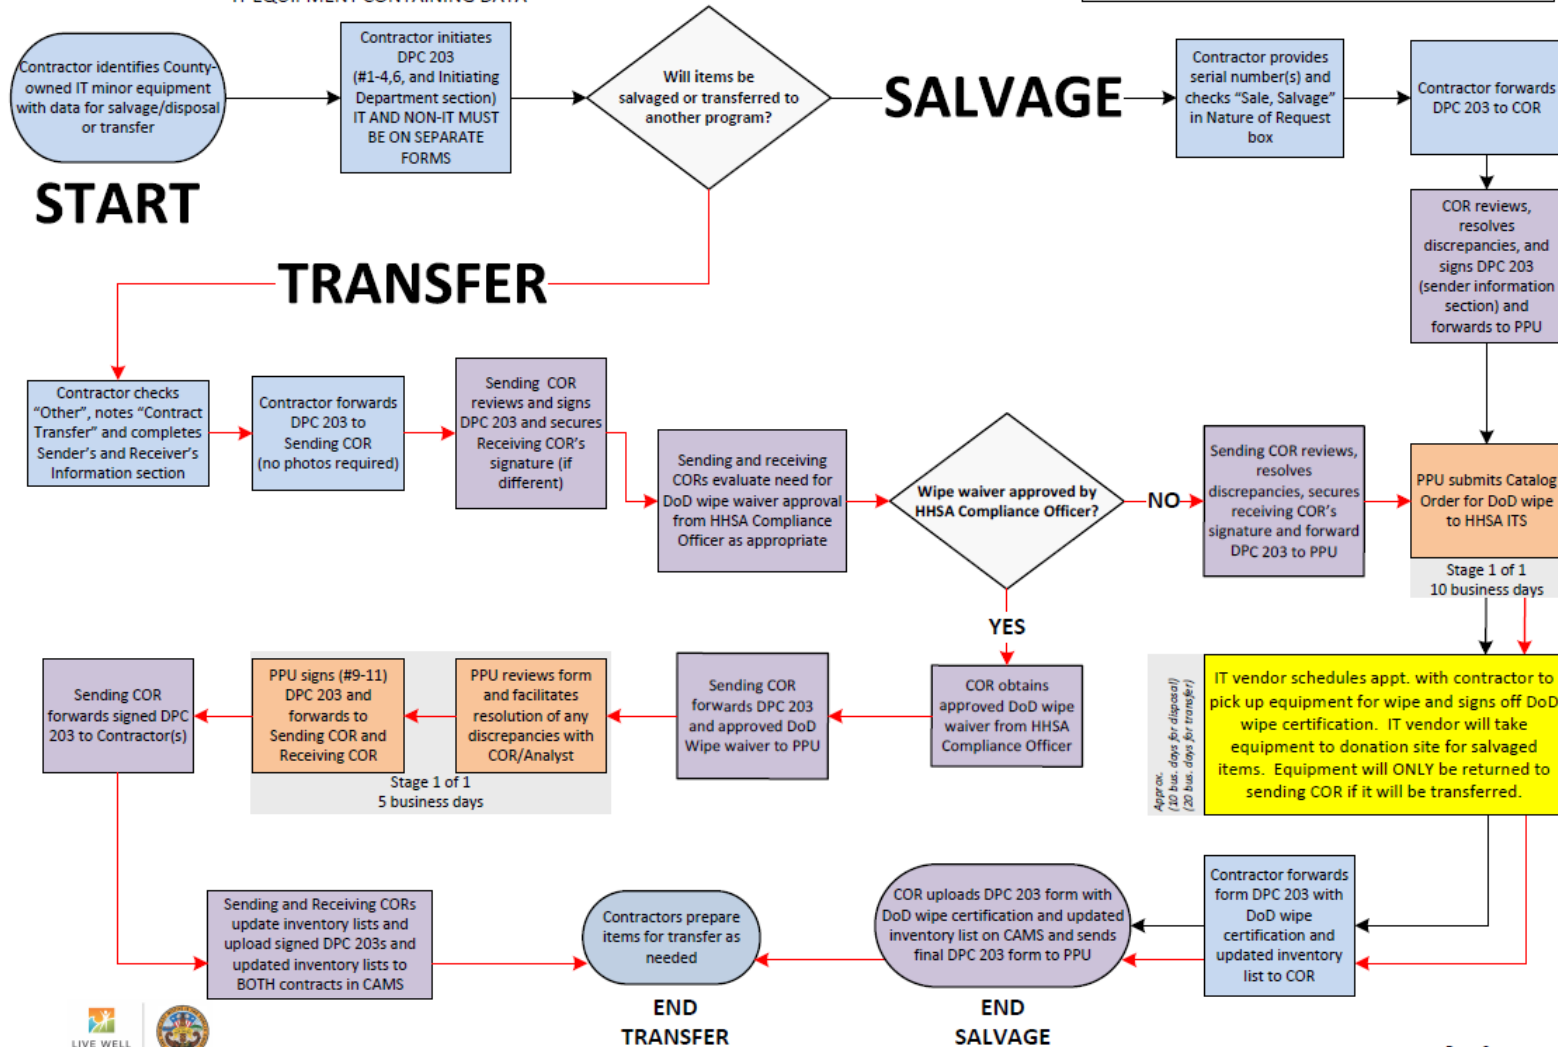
Contractor identifies County-owned IT minor equipment with data for salvage/disposal or transfer

START

Contractor initiates DPC 203 (#1-4,6, and Initiating Department section) IT AND NON-IT MUST BE ON SEPARATE FORMS

Will items be salvaged or transferred to another program?

SALVAGE

Contractor provides serial number(s) and checks "Sale, Salvage" in Nature of Request box

Contractor forwards DPC 203 to COR

COR reviews, resolves discrepancies, and signs DPC 203 (sender information section) and forwards to PPU

TRANSFER

Contractor checks "Other", notes "Contract Transfer" and completes Sender's and Receiver's Information section

Contractor forwards DPC 203 to Sending COR (no photos required)

Sending COR reviews and signs DPC 203 and secures Receiving COR's signature (if different)

Sending and receiving CORs evaluate need for DoD wipe waiver approval from HHSA Compliance Officer as appropriate

Wipe waiver approved by HHSA Compliance Officer?

NO

Sending COR reviews, resolves discrepancies, secures receiving COR's signature and forward DPC 203 to PPU

PPU submits Catalog Order for DoD wipe to HHSA ITS

Stage 1 of 1
10 business days

YES

Sending COR forwards signed DPC 203 to Contractor(s)

PPU signs (#9-11) DPC 203 and forwards to Sending COR and Receiving COR

PPU reviews form and facilitates resolution of any discrepancies with COR/Analyst

Stage 1 of 1
5 business days

Sending COR forwards DPC 203 and approved DoD Wipe waiver to PPU

COR obtains approved DoD wipe waiver from HHSA Compliance Officer

Approx. (10 bus. days for disposal) (20 bus. days for transfer)

IT vendor schedules appt. with contractor to pick up equipment for wipe and signs off DoD wipe certification. IT vendor will take equipment to donation site for salvaged items. Equipment will ONLY be returned to sending COR if it will be transferred.

Sending and Receiving CORs update inventory lists and upload signed DPC 203s and updated inventory lists to BOTH contracts in CAMS

Contractors prepare items for transfer as needed

COR uploads DPC 203 form with DoD wipe certification and updated inventory list on CAMS and sends final DPC 203 form to PPU

Contractor forwards form DPC 203 with DoD wipe certification and updated inventory list to COR

END
TRANSFER

END
SALVAGE

LIVE WELL